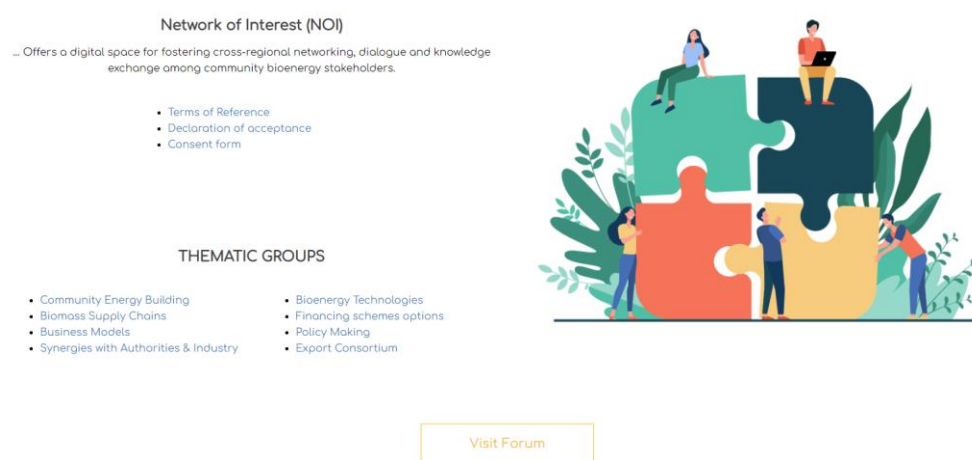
Network of Interest (NOI)

... Offers a digital space for fostering cross-regional networking, dialogue and knowledge exchange among community bioenergy stakeholders.

- Terms of Reference
- Declaration of acceptance
- Consent form

THEMATIC GROUPS

- Community Energy Building
- Biomass Supply Chains
- Business Models
- Synergies with Authorities & Industry

- Bioenergy Technologies
- Financing schemes options
- Policy Making
- Export Consortium

Visit Forum